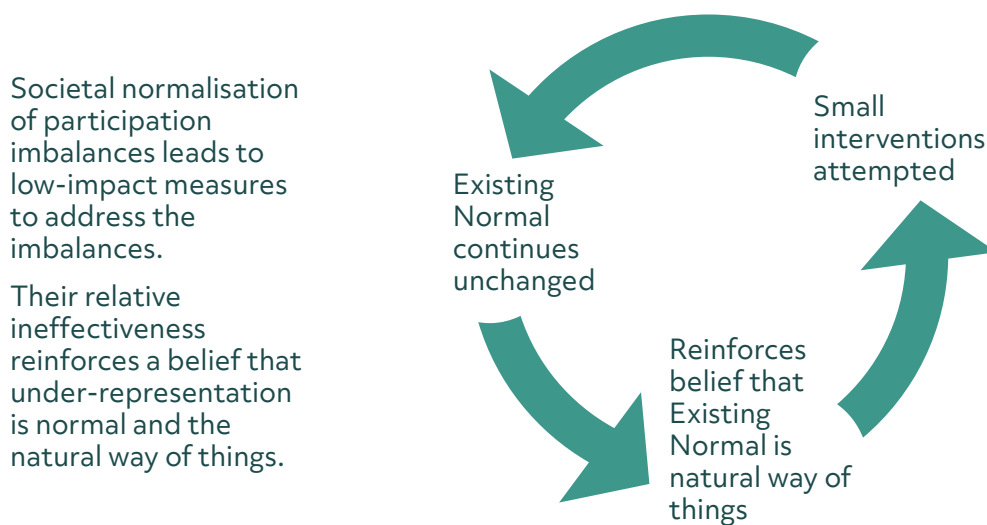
Societal normalisation of participation imbalances leads to low-impact measures to address the imbalances.

Their relative ineffectiveness reinforces a belief that under-representation is normal and the natural way of things.

Small interventions attempted

Existing Normal continues unchanged

Reinforces belief that Existing Normal is natural way of things